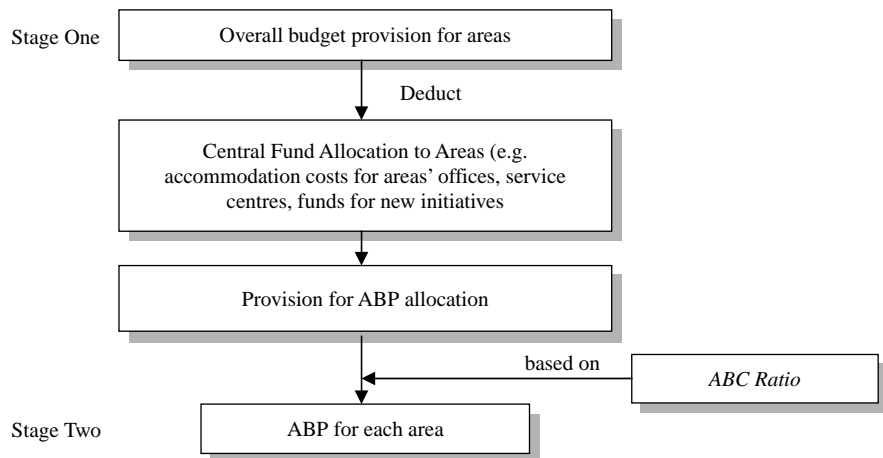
Stage One

Overall budget provision for areas

Deduct

Central Fund Allocation to Areas (e.g. accommodation costs for areas' offices, service centres, funds for new initiatives

Provision for ABP allocation

based on

*ABC Ratio*

Stage Two

ABP for each area